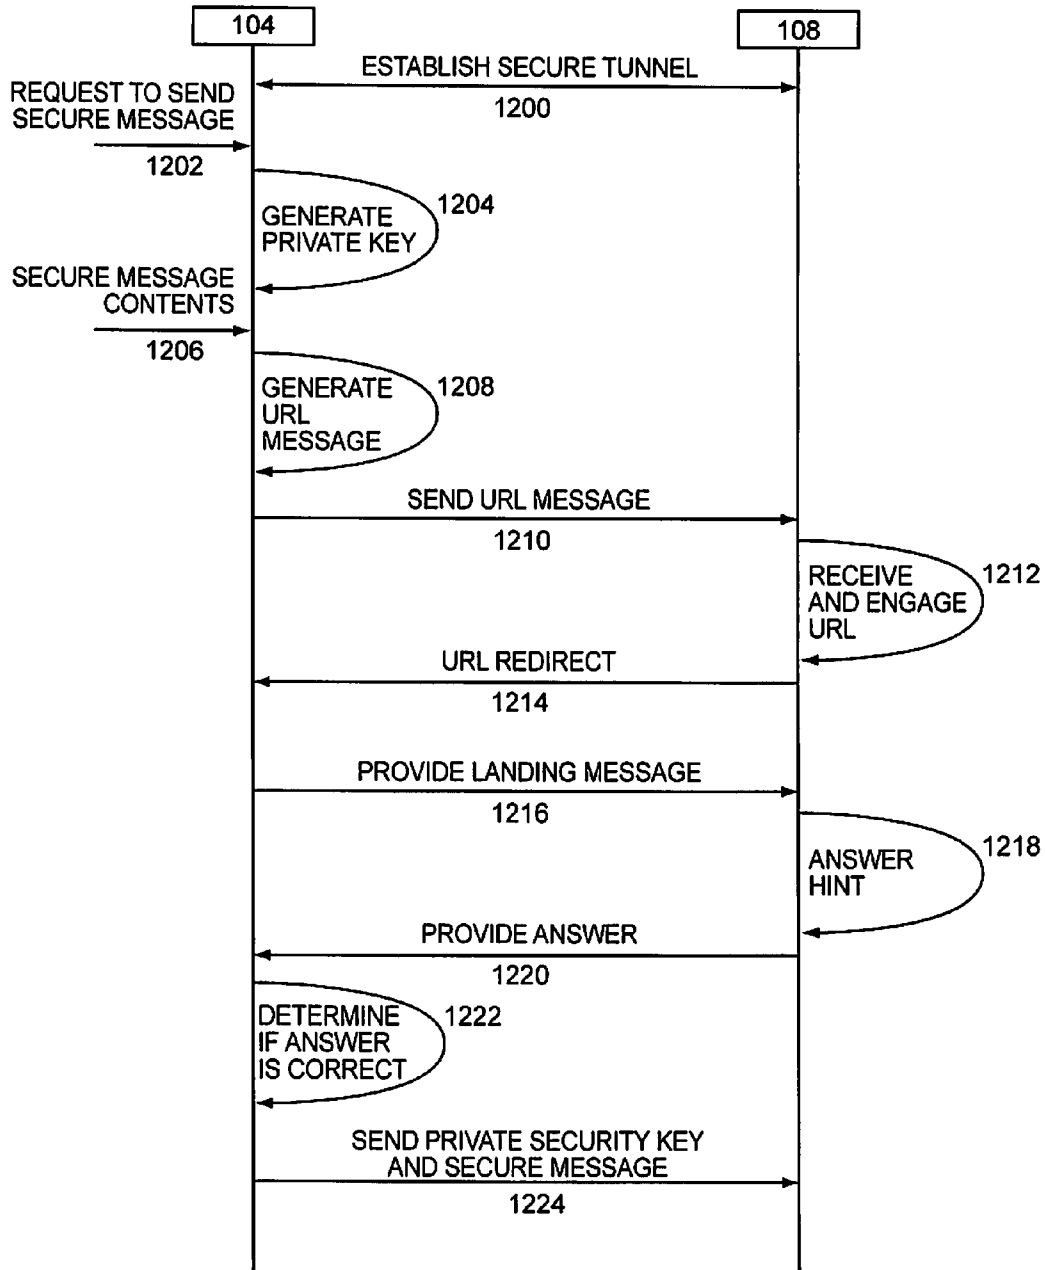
104

108

ESTABLISH SECURE TUNNEL

1200

REQUEST TO SEND SECURE MESSAGE

1202

GENERATE PRIVATE KEY

1204

SECURE MESSAGE CONTENTS

1206

GENERATE URL MESSAGE

1208

SEND URL MESSAGE

1210

RECEIVE AND ENGAGE URL

1212

URL REDIRECT

1214

PROVIDE LANDING MESSAGE

1216

ANSWER HINT

1218

PROVIDE ANSWER

1220

DETERMINE IF ANSWER IS CORRECT

1222

SEND PRIVATE SECURITY KEY AND SECURE MESSAGE

1224